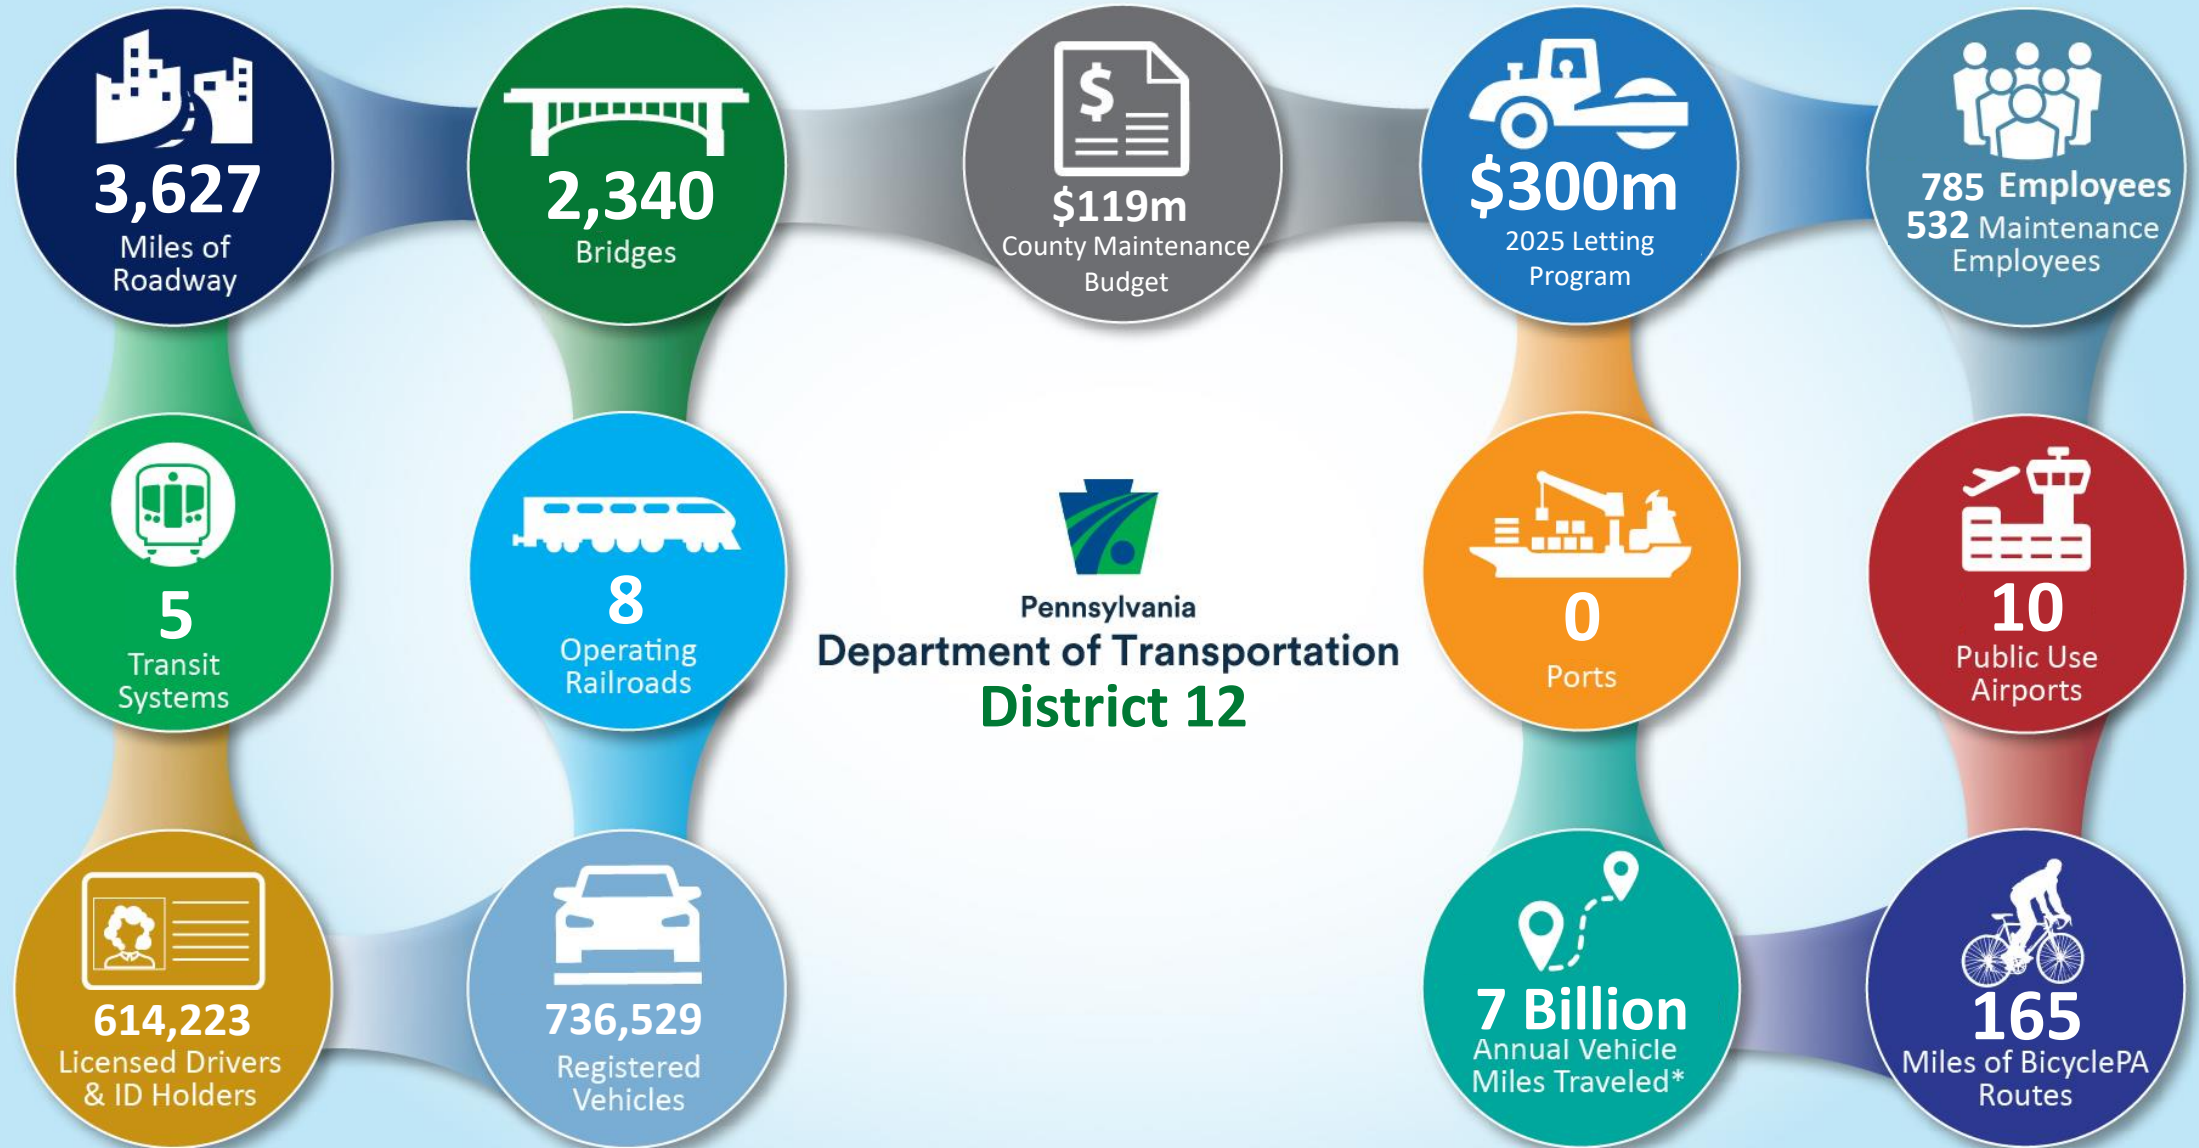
3,627
Miles of Roadway

2,340
Bridges

$119m
County Maintenance Budget

$300m
2025 Letting Program

785 Employees
532 Maintenance Employees

5
Transit Systems

8
Operating Railroads

Pennsylvania
Department of Transportation
District 12

0
Ports

10
Public Use Airports

614,223
Licensed Drivers & ID Holders

736,529
Registered Vehicles

7 Billion
Annual Vehicle Miles Traveled*

165
Miles of BicyclePA Routes